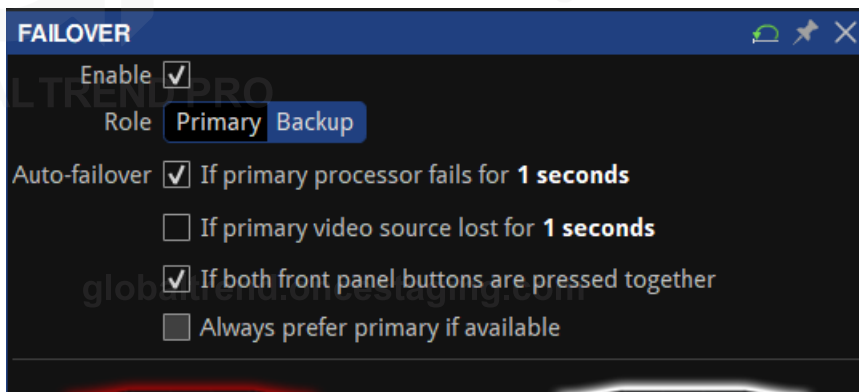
FAILOVER

Enable ✓

Role Primary Backup

Auto-failover ✓ If primary processor fails for **1 seconds**

If primary video source lost for **1 seconds**

✓ If both front panel buttons are pressed together

Always prefer primary if available

LTREND PRO

globaltrend.oncestaging.com